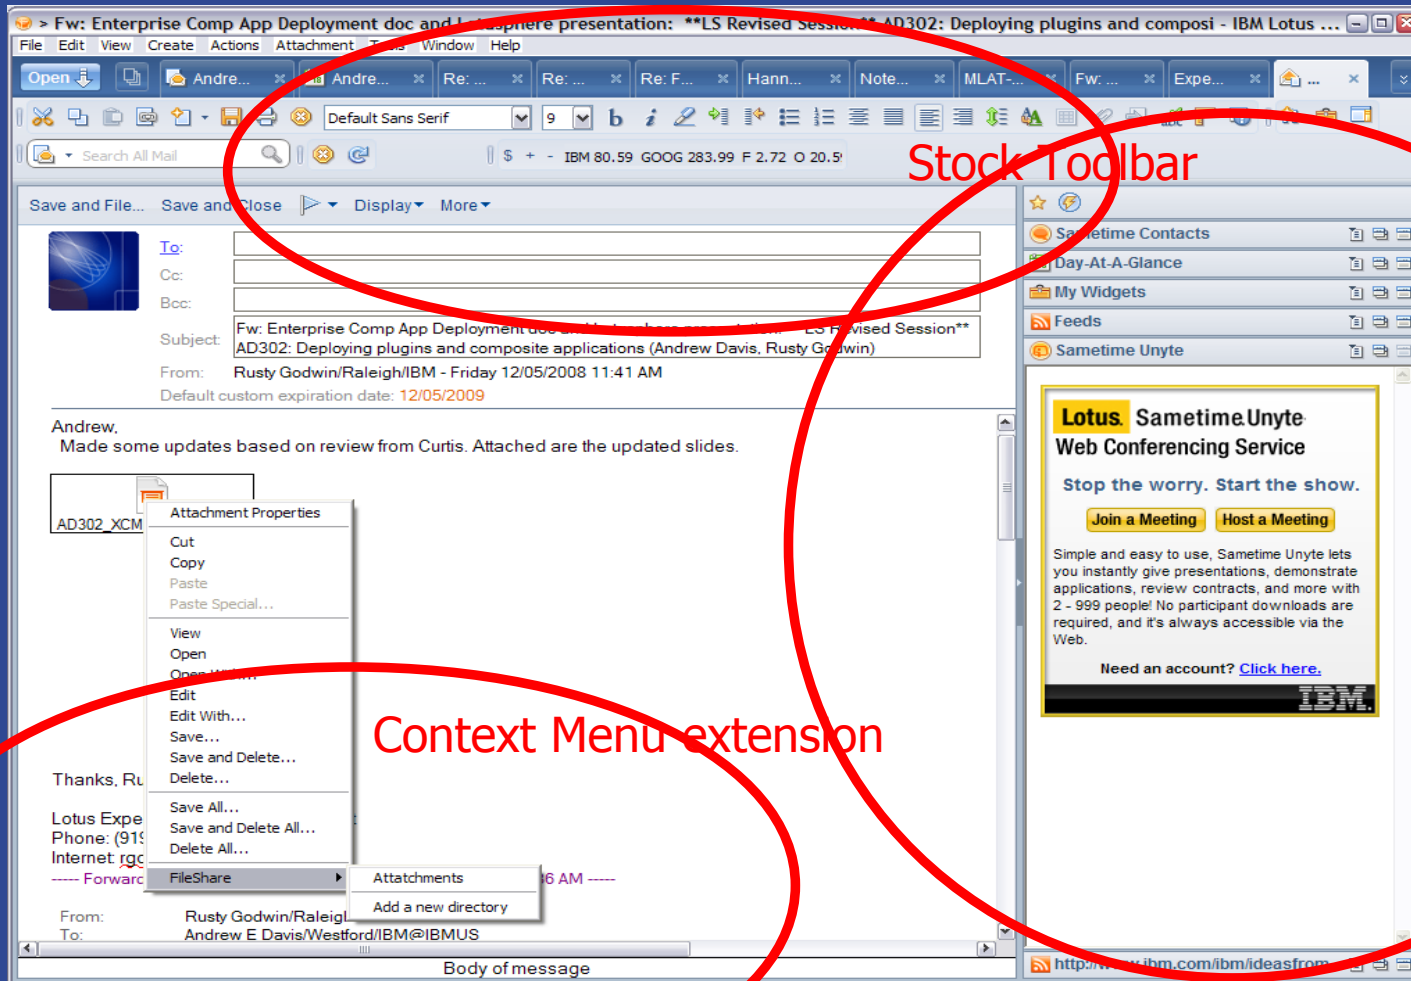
> Fw: Enterprise Comp App Deployment doc and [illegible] presentation: **LS Revised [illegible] AD302: Deploying plugins and composi - IBM Lotus ...

File Edit View Create Actions Attachment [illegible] Window Help

Open | Andre... | Andre... | Re: ... | Re: ... | Re: F... | Hann... | Note... | MLAT-... | Fw: ... | Expe... | ...

Default Sans Serif | 9

Search All Mail

$ + - IBM 80.59 GOOG 283.99 F 2.72 O 20.5

Stock Toolbar

Save and File... Save and Close Display More

To:
Cc:
Bcc:
Subject: Fw: Enterprise Comp App Deployment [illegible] LS Revised Session** AD302: Deploying plugins and composite applications (Andrew Davis, Rusty Godwin)
From: Rusty Godwin/Raleigh/IBM - Friday 12/05/2008 11:41 AM
Default custom expiration date: 12/05/2009

Andrew,
Made some updates based on review from Curtis. Attached are the updated slides.

AD302_XCM

Attachment Properties
Cut
Copy
Paste
Paste Special...
View
Open
Open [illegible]
Edit
Edit With...
Save...
Save and Delete...
Delete...
Save All...
Save and Delete All...
Delete All...
FileShare

Attatchments
Add a new directory

Context Menu extension

Thanks, Ru

Lotus Expe
Phone: (91
Internet: rgo
----- Forwarc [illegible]6 AM -----

From: Rusty Godwin/Raleigl
To: Andrew E Davis/Westford/IBM@IBMUS

Body of message

Sametime Contacts
Day-At-A-Glance
My Widgets
Feeds
Sametime Unyte

Lotus. Sametime Unyte
Web Conferencing Service
Stop the worry. Start the show.
Join a Meeting | Host a Meeting
Simple and easy to use, Sametime Unyte lets you instantly give presentations, demonstrate applications, review contracts, and more with 2 - 999 people! No participant downloads are required, and it's always accessible via the Web.
Need an account? Click here.
IBM.

http://www.ibm.com/ibm/ideasfrom